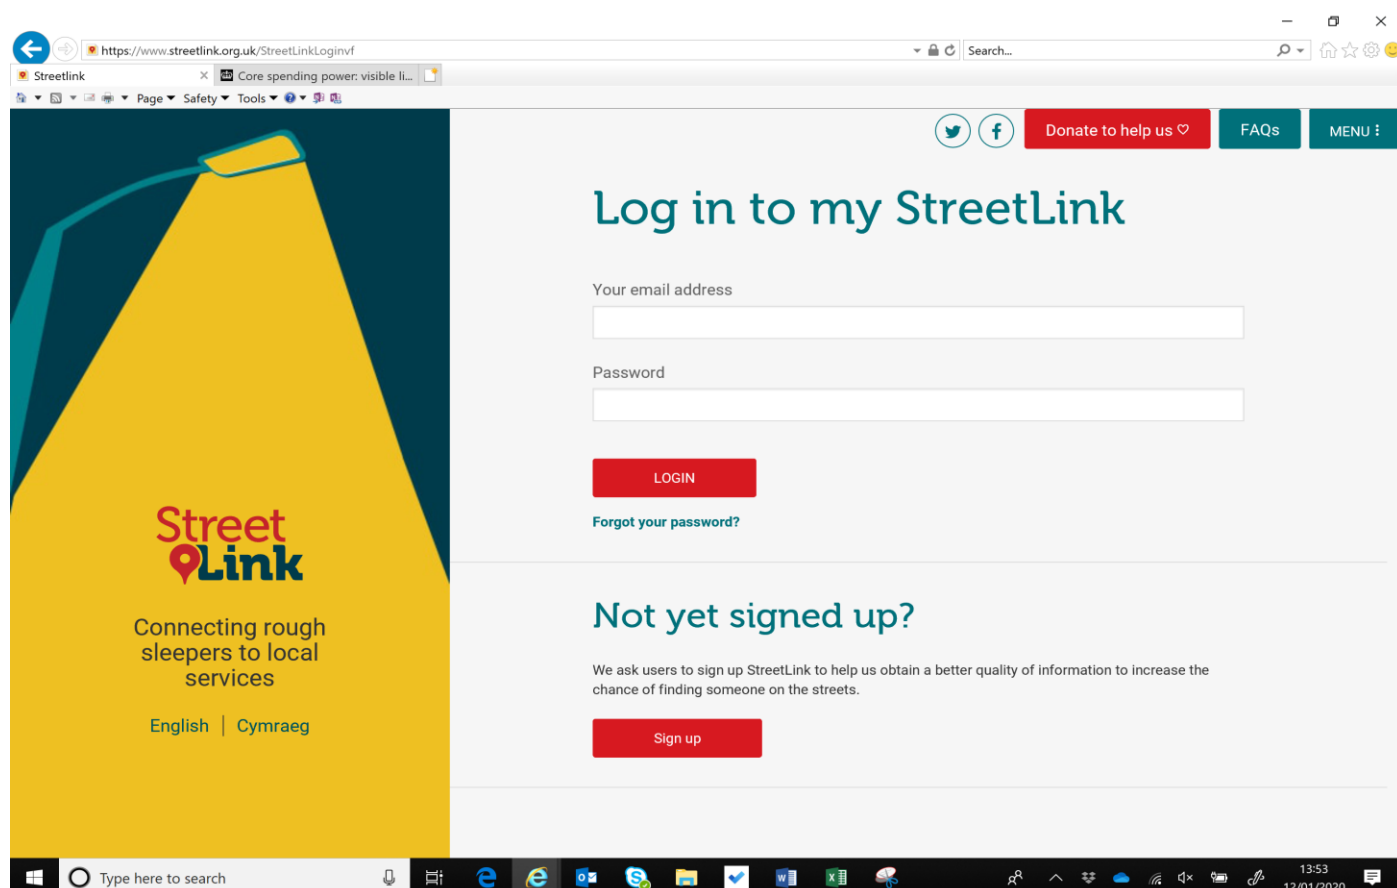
https://www.streetlink.org.uk/StreetLinkLoginvf

Search...

Streetlink

Core spending power: visible li...

Page ▾ Safety ▾ Tools ▾

Donate to help us ♡

FAQs

MENU

Street Link

Connecting rough sleepers to local services

English | Cymraeg

Log in to my StreetLink

Your email address

Password

LOGIN

Forgot your password?

Not yet signed up?

We ask users to sign up StreetLink to help us obtain a better quality of information to increase the chance of finding someone on the streets.

Sign up

Type here to search

13:53
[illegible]